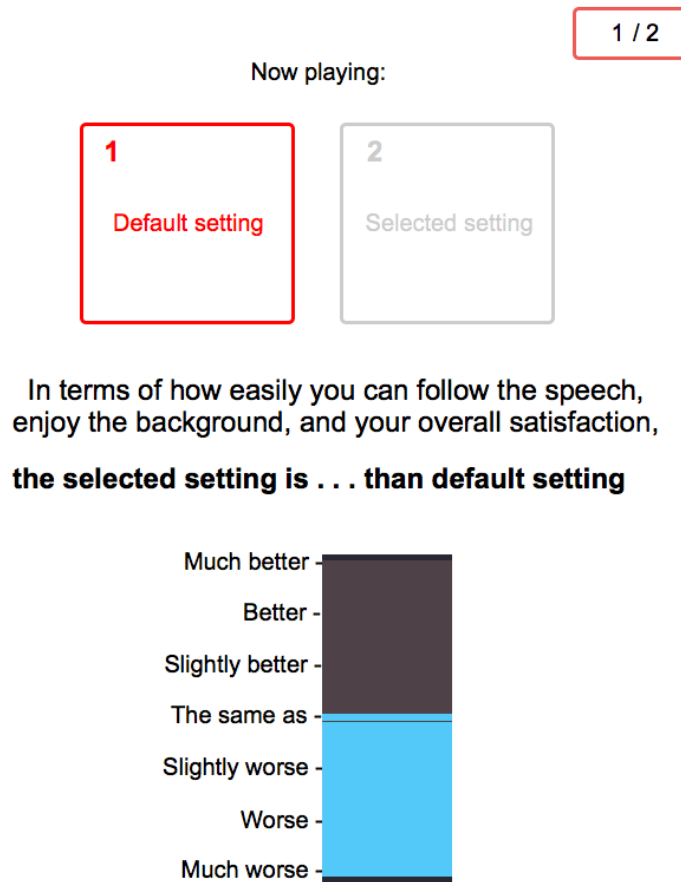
1 / 2

Now playing:

1

Default setting

2

Selected setting

In terms of how easily you can follow the speech, enjoy the background, and your overall satisfaction,

**the selected setting is . . . than default setting**

Much better -
Better -
Slightly better -
The same as -
Slightly worse -
Worse -
Much worse -